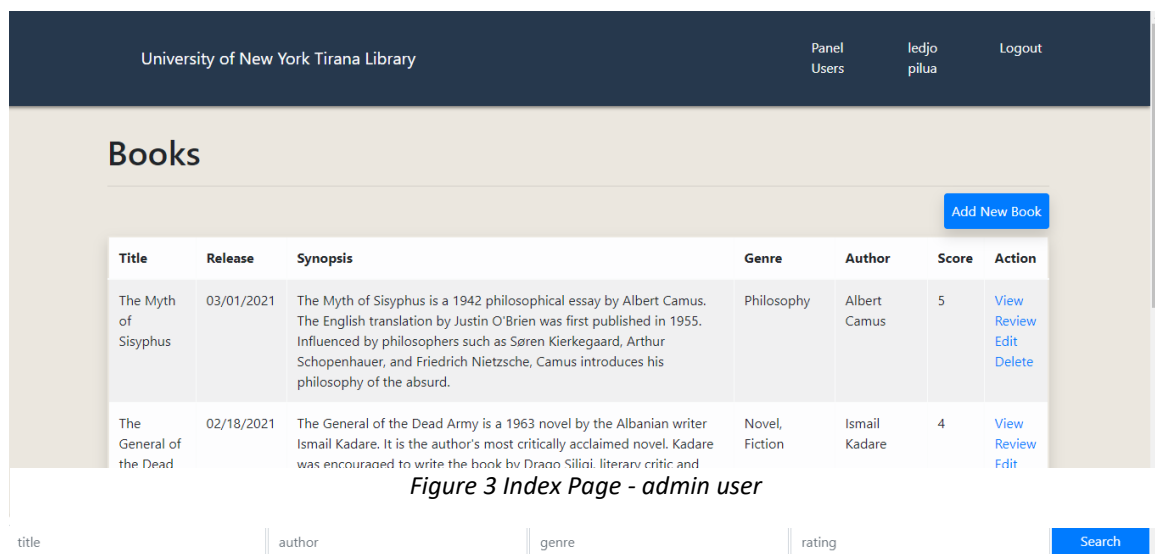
University of New York Tirana Library

Panel Users

ledjo pilua

Logout

Books

Add New Book

| Title | Release | Synopsis | Genre | Author | Score | Action |
|---|---|---|---|---|---|---|
| The Myth of Sisyphus | 03/01/2021 | The Myth of Sisyphus is a 1942 philosophical essay by Albert Camus. The English translation by Justin O'Brien was first published in 1955. Influenced by philosophers such as Søren Kierkegaard, Arthur Schopenhauer, and Friedrich Nietzsche, Camus introduces his philosophy of the absurd. | Philosophy | Albert Camus | 5 | View Review Edit Delete |
| The General of the Dead | 02/18/2021 | The General of the Dead Army is a 1963 novel by the Albanian writer Ismail Kadare. It is the author's most critically acclaimed novel. Kadare was encouraged to write the book by Drago Siliqi, literary critic and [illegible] | Novel, Fiction | Ismail Kadare | 4 | View Review Edit |

Figure 3 Index Page - admin user

title

author

genre

rating

Search